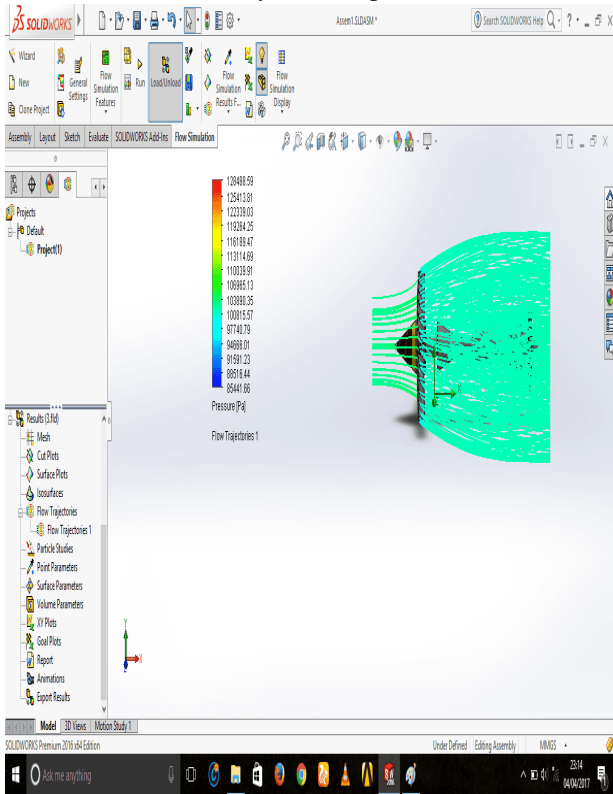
SOLIDWORKS

Assem1.SLDASM *

Search SOLIDWORKS Help

Wizard

New

Clone Project

General Settings

Flow Simulation Features

Run

Load/Unload

Flow Simulation Results F...

Flow Simulation Display

Assembly | Layout | Sketch | Evaluate | SOLIDWORKS Add-Ins | Flow Simulation

Projects

Default

Project(1)

128488.59
125413.81
122339.03
119264.25
116189.47
113114.69
110039.91
106965.13
103890.35
100815.57
97740.79
94666.01
91591.23
88516.44
85441.66

Pressure [Pa]

Flow Trajectories 1

Results (3.fld)

Mesh

Cut Plots

Surface Plots

Isosurfaces

Flow Trajectories

Flow Trajectories 1

Particle Studies

Point Parameters

Surface Parameters

Volume Parameters

XY Plots

Goal Plots

Report

Animations

Export Results

Model | 3D Views | Motion Study 1

SOLIDWORKS Premium 2016 x64 Edition

Under Defined | Editing Assembly | MMGS

Ask me anything

23:14
04/04/2017